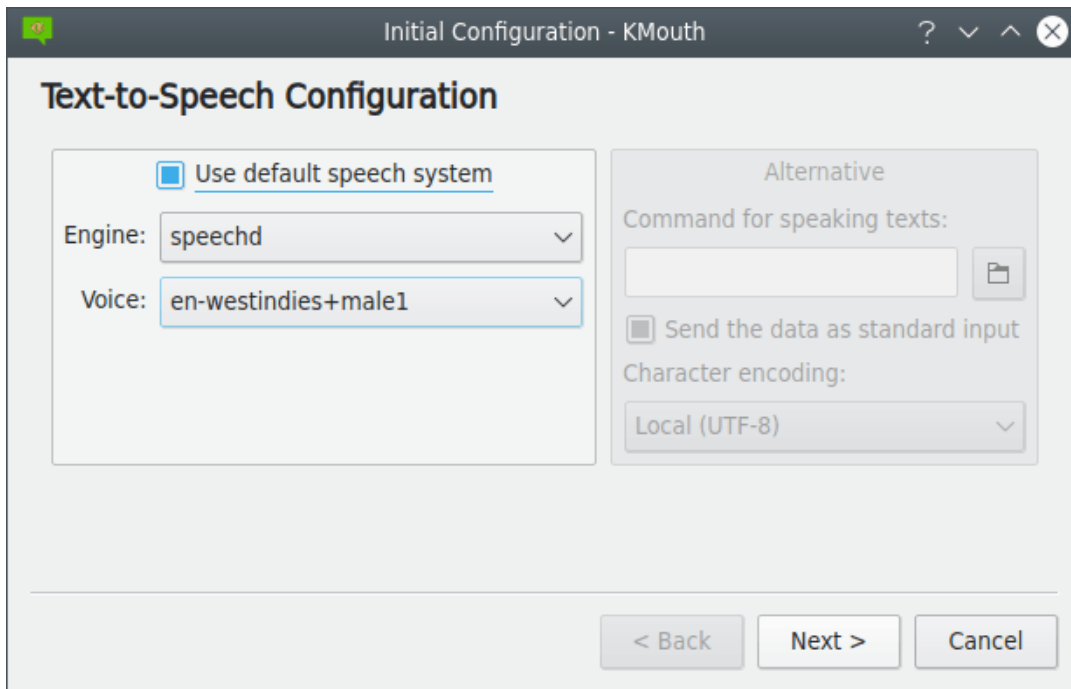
Initial Configuration - KMouth

Text-to-Speech Configuration

Use default speech system

Engine: speechd

Voice: en-westindies+male1

Alternative

Command for speaking texts:

Send the data as standard input

Character encoding:

Local (UTF-8)

< Back

Next >

Cancel